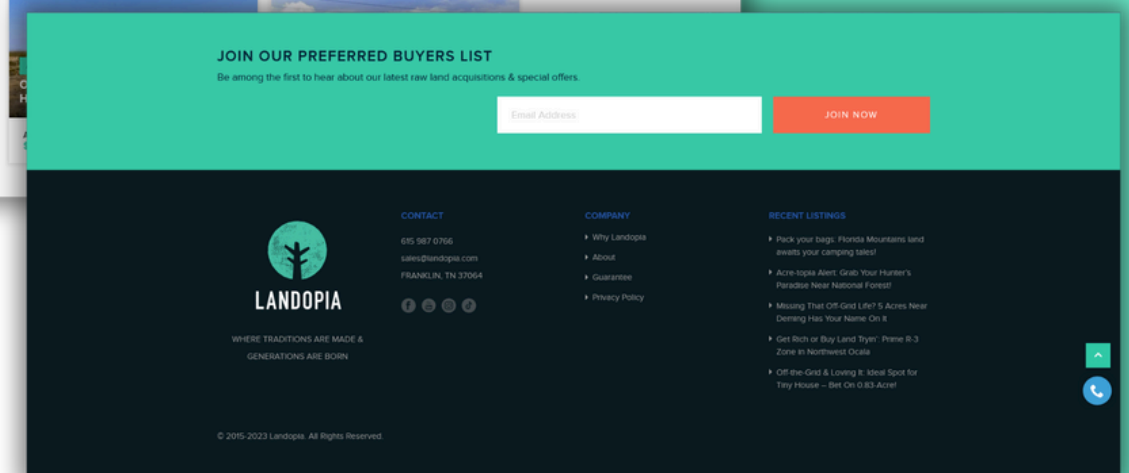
JOIN OUR PREFERRED BUYERS LIST

Be among the first to hear about our latest raw land acquisitions & special offers.

Email Address

JOIN NOW

LANDOPIA

WHERE TRADITIONS ARE MADE & GENERATIONS ARE BORN

CONTACT

615 987 0766

sales@landopia.com

FRANKLIN, TN 37064

COMPANY

Why Landopia

About

Guarantee

Privacy Policy

RECENT LISTINGS

Pack your bags: Florida Mountains land awaits your camping tales!

Acre-topia Alert: Grab Your Hunter's Paradise Near National Forest!

Missing That Off-Grid Life? 5 Acres Near Deming Has Your Name On It

Get Rich or Buy Land Tryin': Prime R-3 Zone in Northwest Ocala

Off-the-Grid & Loving It: Ideal Spot for Tiny House – Bet On 0.83-Acre!

© 2015-2023 Landopia. All Rights Reserved.